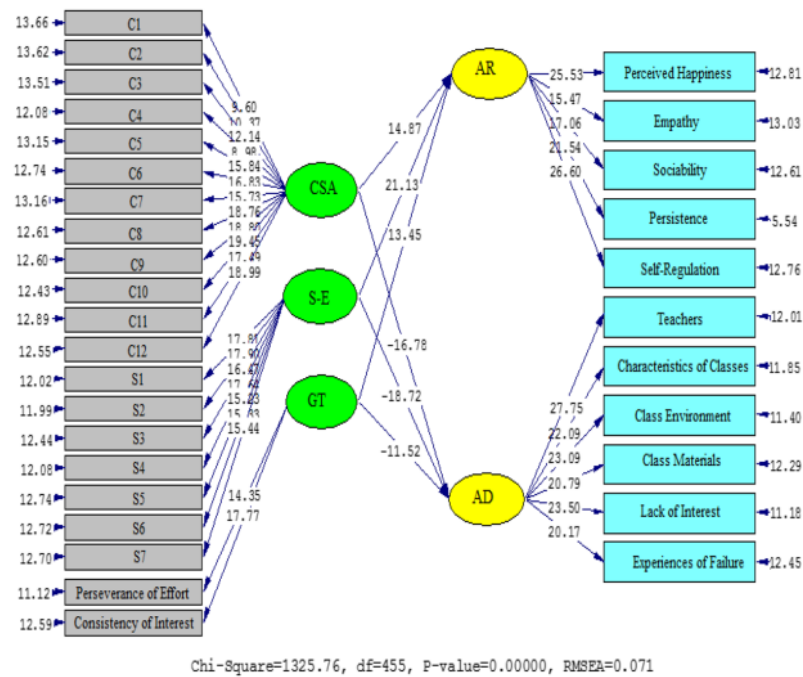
13.66 C1
13.62 C2
13.51 C3
12.08 C4
13.15 C5
12.74 C6
13.16 C7
12.61 C8
12.60 C9
12.43 C10
12.89 C11
12.55 C12
12.02 S1
11.99 S2
12.44 S3
12.08 S4
12.74 S5
12.72 S6
12.70 S7
11.12 Perseverance of Effort
12.59 Consistency of Interest

9.60
10.37
12.14
9.90
15.84
16.83
15.73
18.76
18.80
19.45
17.49
18.99

17.81
17.90
16.47
17.62
15.23
15.83
15.44

14.35
17.77

CSA
S-E
GT

14.87
21.13
13.45
-16.78
-18.72
-11.52

AR
AD

25.53
15.47
17.06
21.54
26.60

27.75
22.09
23.09
20.79
23.50
20.17

Perceived Happiness 12.81
Empathy 13.03
Sociability 12.61
Persistence 5.54
Self-Regulation 12.76
Teachers 12.01
Characteristics of Classes 11.85
Class Environment 11.40
Class Materials 12.29
Lack of Interest 11.18
Experiences of Failure 12.45

Chi-Square=1325.76, df=455, P-value=0.00000, RMSEA=0.071